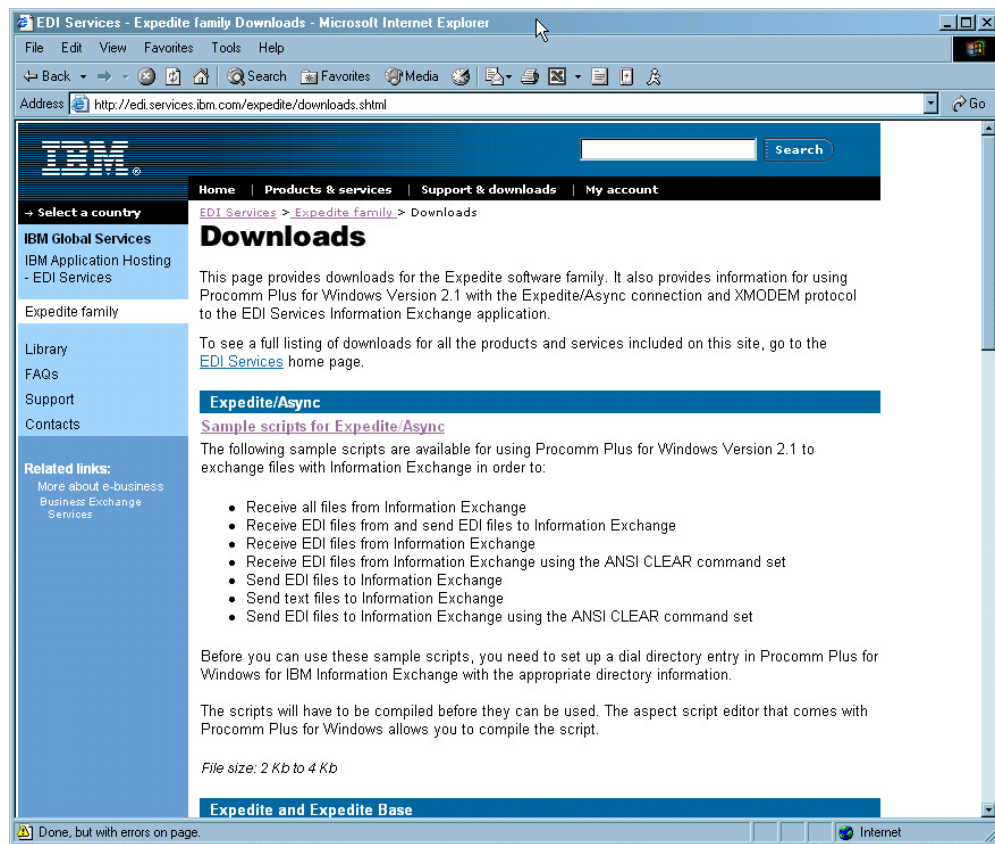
EDI Services - Expedite family Downloads - Microsoft Internet Explorer

File Edit View Favorites Tools Help

Back Search Favorites Media

Address http://edi.services.ibm.com/expedite/downloads.shtml Go

IBM

Search

Home | Products & services | Support & downloads | My account

→ Select a country

IBM Global Services

IBM Application Hosting - EDI Services

Expedite family

Library

FAQs

Support

Contacts

Related links:

More about e-business

Business Exchange Services

EDI Services > Expedite family > Downloads

Downloads

This page provides downloads for the Expedite software family. It also provides information for using Procomm Plus for Windows Version 2.1 with the Expedite/Async connection and XMODEM protocol to the EDI Services Information Exchange application.

To see a full listing of downloads for all the products and services included on this site, go to the EDI Services home page.

Expedite/Async

Sample scripts for Expedite/Async

The following sample scripts are available for using Procomm Plus for Windows Version 2.1 to exchange files with Information Exchange in order to:

- Receive all files from Information Exchange
- Receive EDI files from and send EDI files to Information Exchange
- Receive EDI files from Information Exchange
- Receive EDI files from Information Exchange using the ANSI CLEAR command set
- Send EDI files to Information Exchange
- Send text files to Information Exchange
- Send EDI files to Information Exchange using the ANSI CLEAR command set

Before you can use these sample scripts, you need to set up a dial directory entry in Procomm Plus for Windows for IBM Information Exchange with the appropriate directory information.

The scripts will have to be compiled before they can be used. The aspect script editor that comes with Procomm Plus for Windows allows you to compile the script.

File size: 2 Kb to 4 Kb

Expedite and Expedite Base

Done, but with errors on page.

Internet